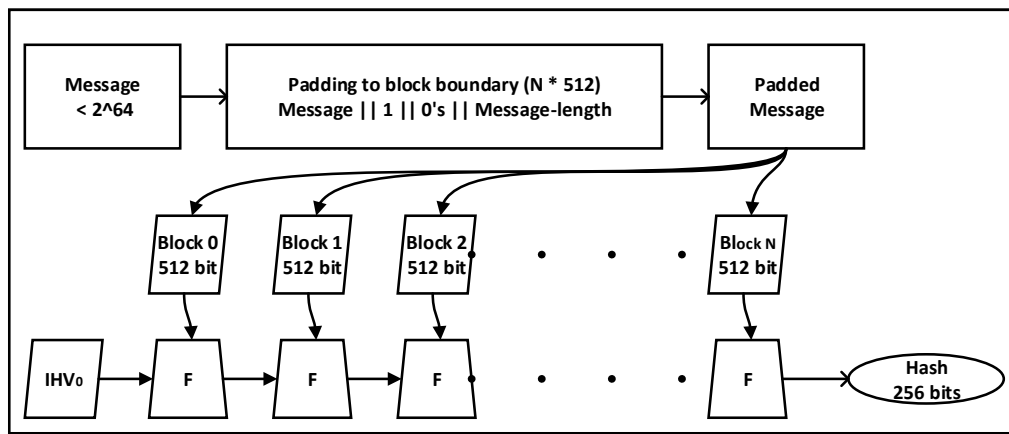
Message
< 2^64

Padding to block boundary (N * 512)
Message || 1 || 0's || Message-length

Padded
Message

Block 0
512 bit

Block 1
512 bit

Block 2
512 bit

Block N
512 bit

IHV$_0$

F

F

F

F

Hash
256 bits